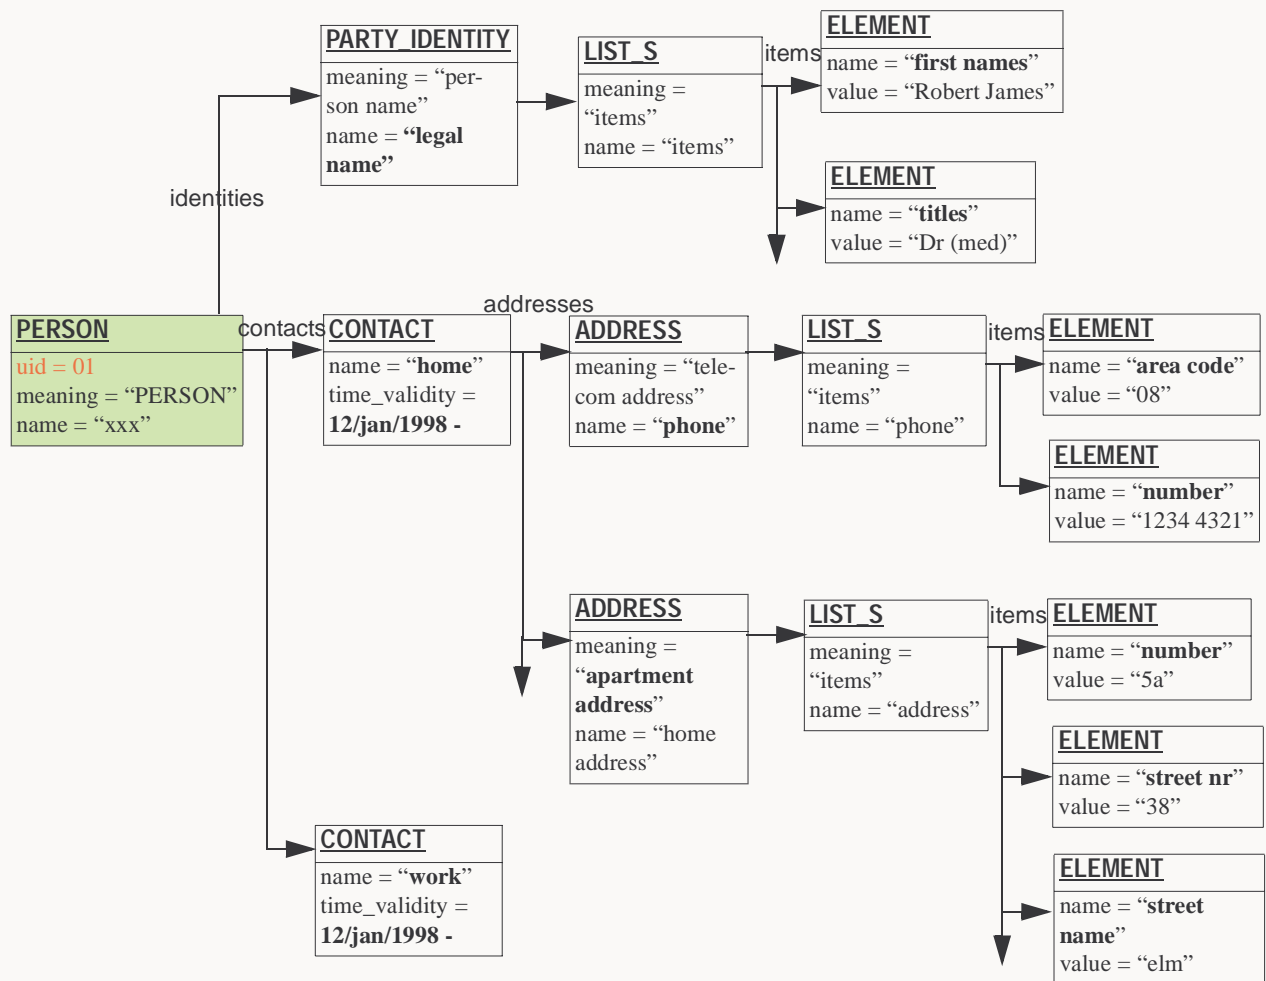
PARTY_IDENTITY
meaning = “person name”
name = “legal name”

LIST_S
meaning = “items”
name = “items”

items

ELEMENT
name = “first names”
value = “Robert James”

ELEMENT
name = “titles”
value = “Dr (med)”

identities

PERSON
uid = 01
meaning = “PERSON”
name = “xxx”

contacts

CONTACT
name = “home”
time_validity = 12/jan/1998 -

addresses

ADDRESS
meaning = “telecom address”
name = “phone”

LIST_S
meaning = “items”
name = “phone”

items

ELEMENT
name = “area code”
value = “08”

ELEMENT
name = “number”
value = “1234 4321”

ADDRESS
meaning = “apartment address”
name = “home address”

LIST_S
meaning = “items”
name = “address”

items

ELEMENT
name = “number”
value = “5a”

ELEMENT
name = “street nr”
value = “38”

ELEMENT
name = “street name”
value = “elm”

CONTACT
name = “work”
time_validity = 12/jan/1998 -